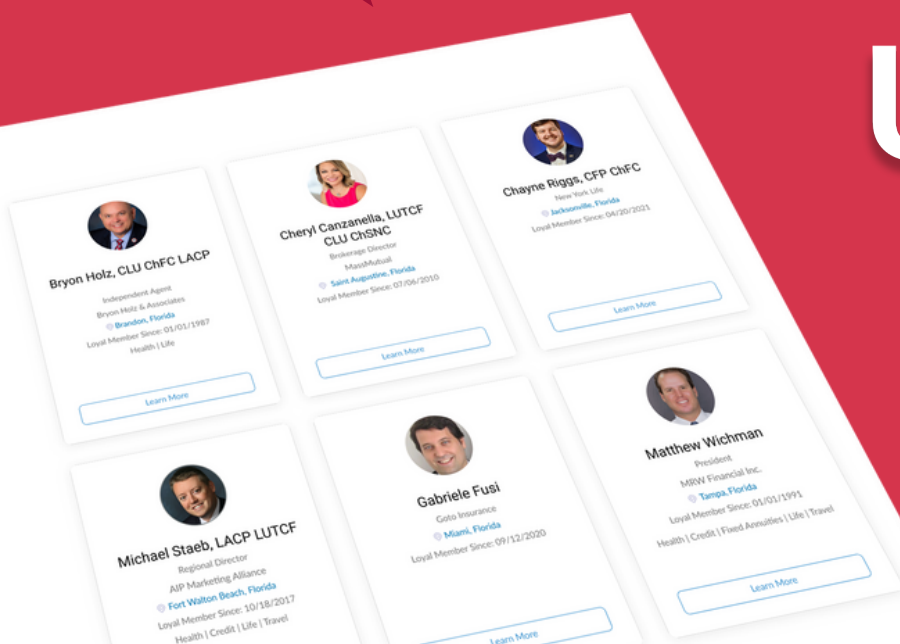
Bryon Holz, CLU ChFC LACP
Independent Agent
Bryon Holz & Associates
Brandon, Florida
Loyal Member Since: 01/01/1987
Health | Life
Learn More

Cheryl Canzanella, LUTCF CLU ChSNC
Brokerage Director
MassMutual
Saint Augustine, Florida
Loyal Member Since: 07/06/2010
Learn More

Chayne Riggs, CFP ChFC
New York Life
Jacksonville, Florida
Loyal Member Since: 04/20/2021
Learn More

Michael Staeb, LACP LUTCF
Regional Director
AIP Marketing Alliance
Fort Walton Beach, Florida
Loyal Member Since: 10/18/2017
Health | Credit | Life | Travel

Gabriele Fusi
Goto Insurance
Miami, Florida
Loyal Member Since: 09/12/2020
Learn More

Matthew Wichman
President
MRW Financial Inc.
Tampa, Florida
Loyal Member Since: 01/01/1991
Health | Credit | Fixed Annuities | Life | Travel
Learn More